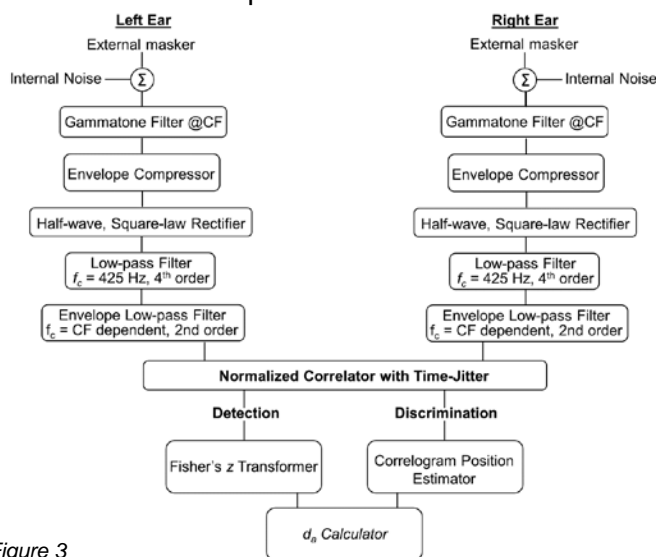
Left Ear

External masker

Internal Noise

$\Sigma$

Gammatone Filter @CF

Envelope Compressor

Half-wave, Square-law Rectifier

Low-pass Filter
$f_c$ = 425 Hz, 4$^{th}$ order

Envelope Low-pass Filter
$f_c$ = CF dependent, 2nd order

Right Ear

External masker

$\Sigma$

Internal Noise

Gammatone Filter @CF

Envelope Compressor

Half-wave, Square-law Rectifier

Low-pass Filter
$f_c$ = 425 Hz, 4$^{th}$ order

Envelope Low-pass Filter
$f_c$ = CF dependent, 2nd order

Normalized Correlator with Time-Jitter

Detection

Discrimination

Fisher's z Transformer

Correlogram Position Estimator

$d_a$ Calculator

Figure 3